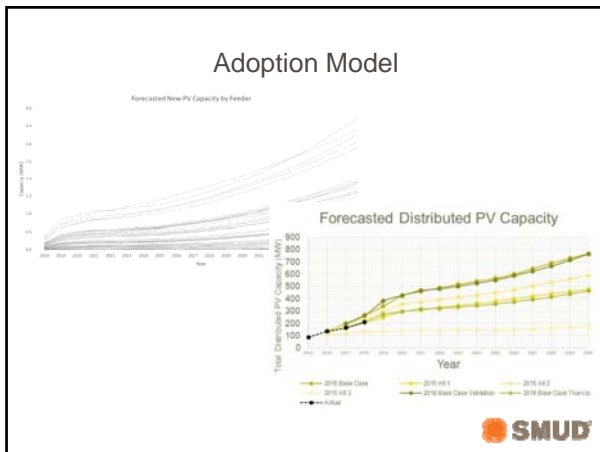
Adoption Model

Forecasted New PV Capacity by Feeder

Capacity (MW)

Year

Forecasted Distributed PV Capacity

900
800
700
600
500
400
300
200
100
0

Total Distributed PV Capacity (MW)

Year

2015 Base Case
2015 Alt 1
2015 Alt 2
2015 Alt 3
2016 Base Case Validation
2016 Base Case True-Up
Actual

SMUD